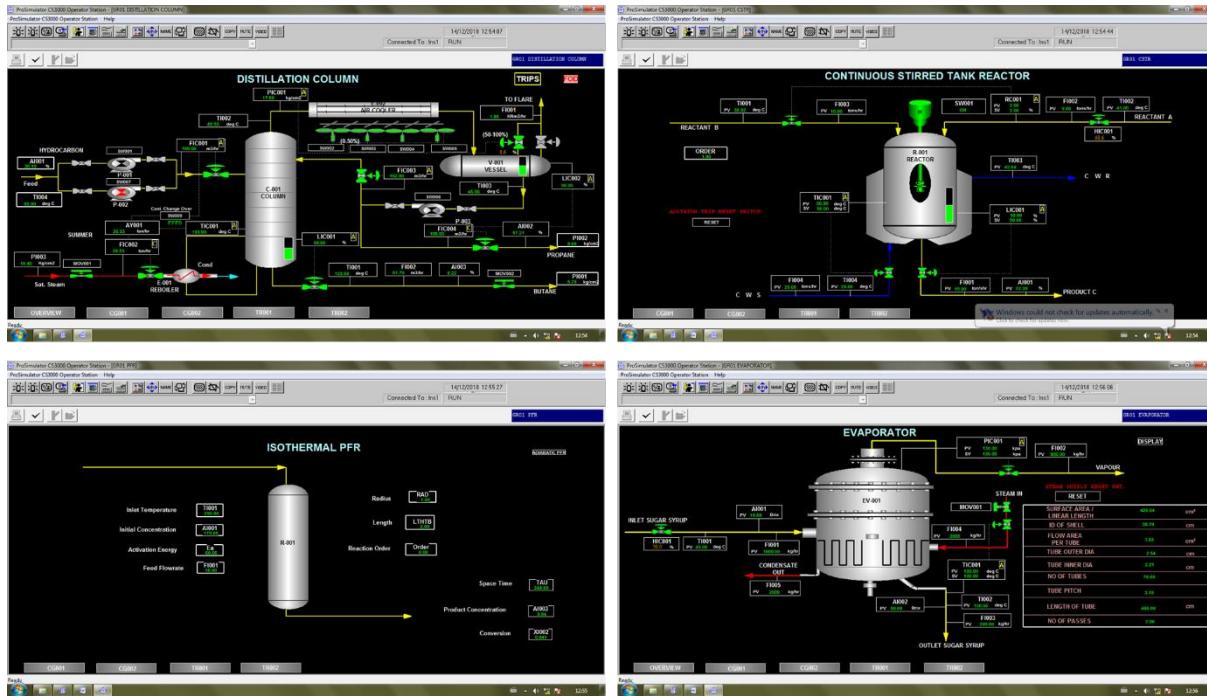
ProSimulator CS3000 Operator Station - [GR01 DISTILLATION COLUMN]
ProSimulator CS3000 Operator Station · Help
14/12/2018 12:54:07
Connected To : Ins1 RUN
GR01 DISTILLATION COLUMN

DISTILLATION COLUMN
TRIPS
PIC001
E-002 AIR COOLER
TI002
TO FLARE
FI001
HYDROCARBON
AI001
FIC001
(0-50%)
(50-100%)
V-001 VESSEL
Feed
P-001
P-002
TI004
C-001 COLUMN
FIC003
TI003
LIC002
Cont. Change Over
AY001
TIC001
P-003
AI002
FIC004
SUMMER
FIC002
LIC001
PI002
PI003
MOV001
Cond
PROPANE
E-001 REBOILER
TI001
FI002
AI003
MOV002
Sat. Steam
PI001
BUTANE
OVERVIEW
CG001
CG002
TI001
TI002
Ready

ProSimulator CS3000 Operator Station - [GR01 CSTR]
ProSimulator CS3000 Operator Station · Help
14/12/2018 12:54:44
Connected To : Ins1 RUN
GR01 CSTR

CONTINUOUS STIRRED TANK REACTOR
TI001
FI003
SV001
RC001
FI002
TI002
REACTANT B
REACTANT A
HIC001
ORDER
R-001 REACTOR
TI003
C W R
TIC001
ACTIVATE TRIP RESET BUTTON
RESET
LIC001
FI004
TI004
FI001
AI001
C W S
PRODUCT C
CG001
CG002
TI001
TI002
Windows could not check for updates automatically.
Ready

ProSimulator CS3000 Operator Station - [GR01 PFR]
ProSimulator CS3000 Operator Station · Help
14/12/2018 12:55:27
Connected To : Ins1 RUN
GR01 PFR

ISOTHERMAL PFR
ADIABATIC PFR
Inlet Temperature TI001
Initial Concentration AI001
Activation Energy Ea
Feed Flowrate FI001
R-001
Radius RAD
Length LTHTB
Reaction Order Order
Space Time TAU
Product Concentration AI003
Conversion XI002
CG001
CG002
TI001
TI002
Ready

ProSimulator CS3000 Operator Station - [GR01 EVAPORATOR]
ProSimulator CS3000 Operator Station · Help
14/12/2018 12:56:06
Connected To : Ins1 RUN
GR01 EVAPORATOR

EVAPORATOR
PIC001
FI002
DISPLAY
VAPOUR
EV-001
MOV001
STEAM IN
STEAM SUPPLY RESET BUT
RESET
INLET SUGAR SYRUP
AI001
HIC001
TI001
FI001
FI004
SURFACE AREA / LINEAR LENGTH
ID OF SHELL
FLOW AREA PER TUBE
TUBE OUTER DIA
TUBE INNER DIA
NO OF TUBES
TUBE PITCH
LENGTH OF TUBE
NO OF PASSES
CONDENSATE OUT
FI005
TIC001
AI002
TI002
FI003
OUTLET SUGAR SYRUP
OVERVIEW
CG001
CG002
TI001
TI002
Ready